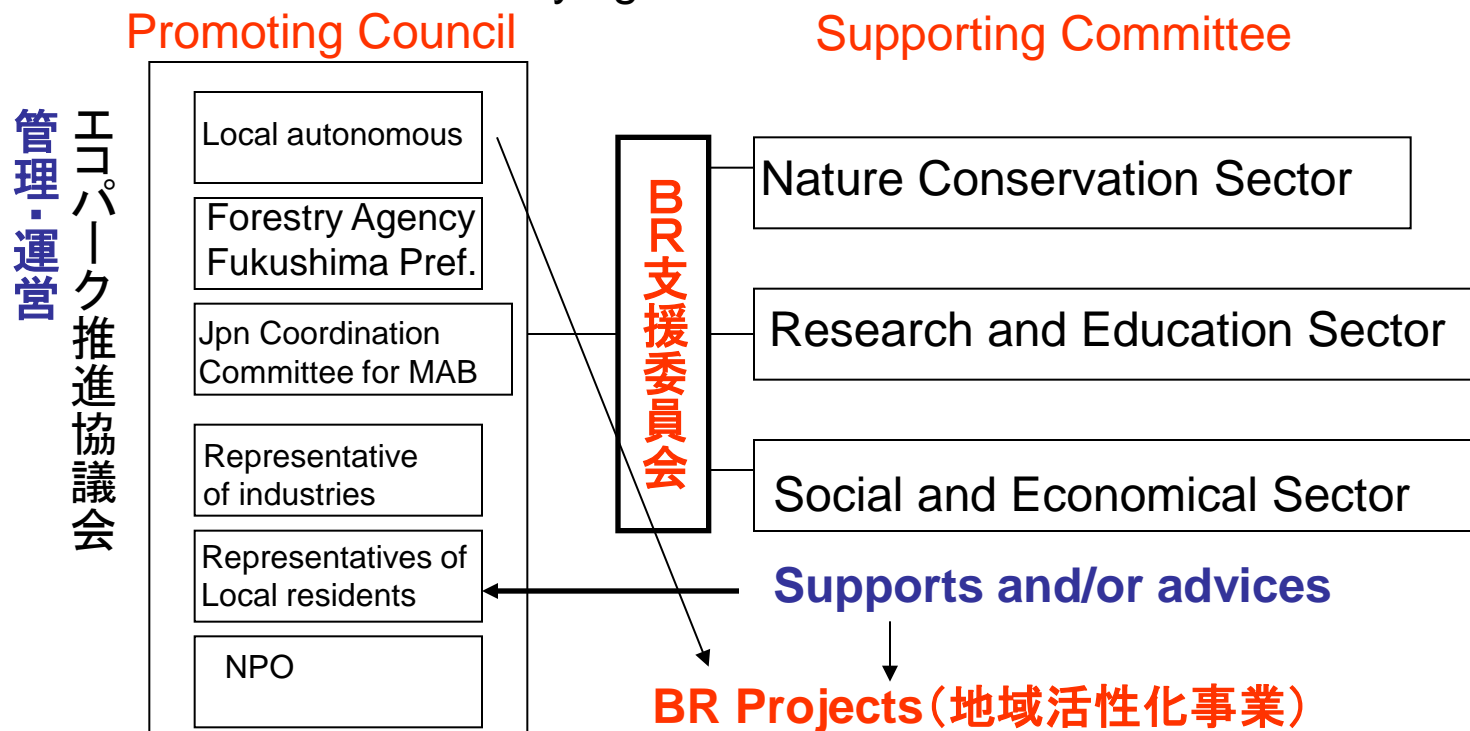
Promoting Council

Supporting Committee

管理・運営

エコパーク推進協議会

Local autonomous

Forestry Agency Fukushima Pref.

Jpn Coordination Committee for MAB

Representative of industries

Representatives of Local residents

NPO

BR支援委員会

Nature Conservation Sector

Research and Education Sector

Social and Economical Sector

Supports and/or advices

BR Projects（地域活性化事業）